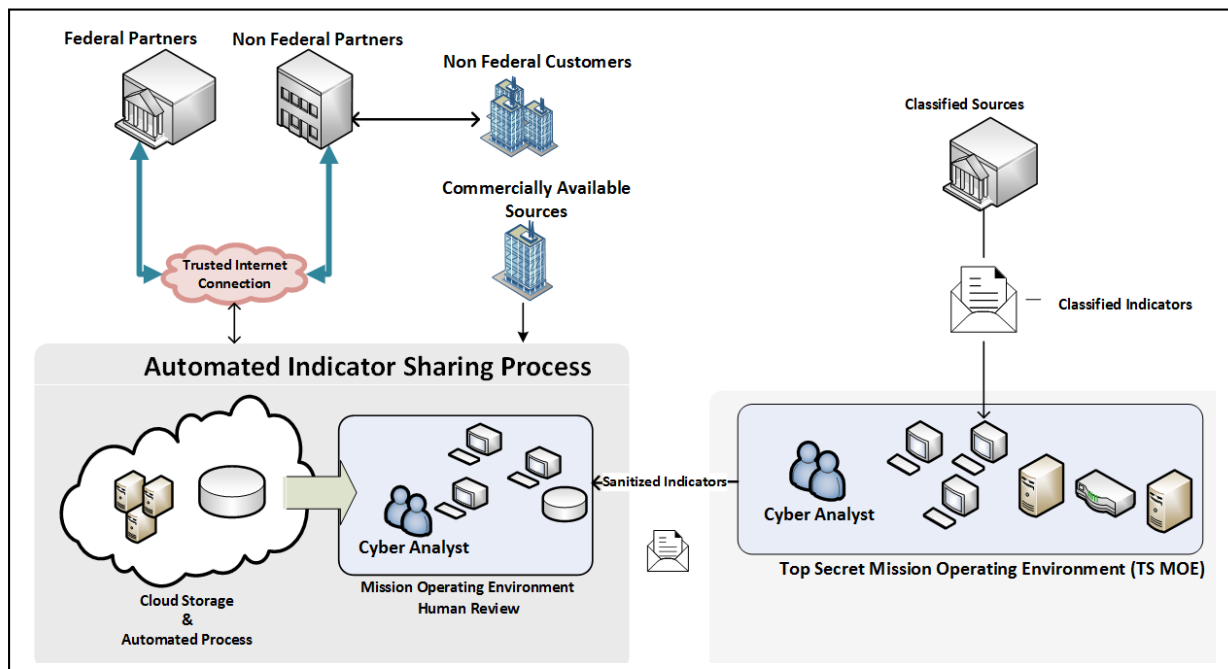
Federal Partners

Non Federal Partners

Non Federal Customers

Commercially Available Sources

Trusted Internet Connection

Classified Sources

Classified Indicators

Automated Indicator Sharing Process

Cyber Analyst

Cloud Storage & Automated Process

Mission Operating Environment Human Review

Sanitized Indicators

Cyber Analyst

Top Secret Mission Operating Environment (TS MOE)